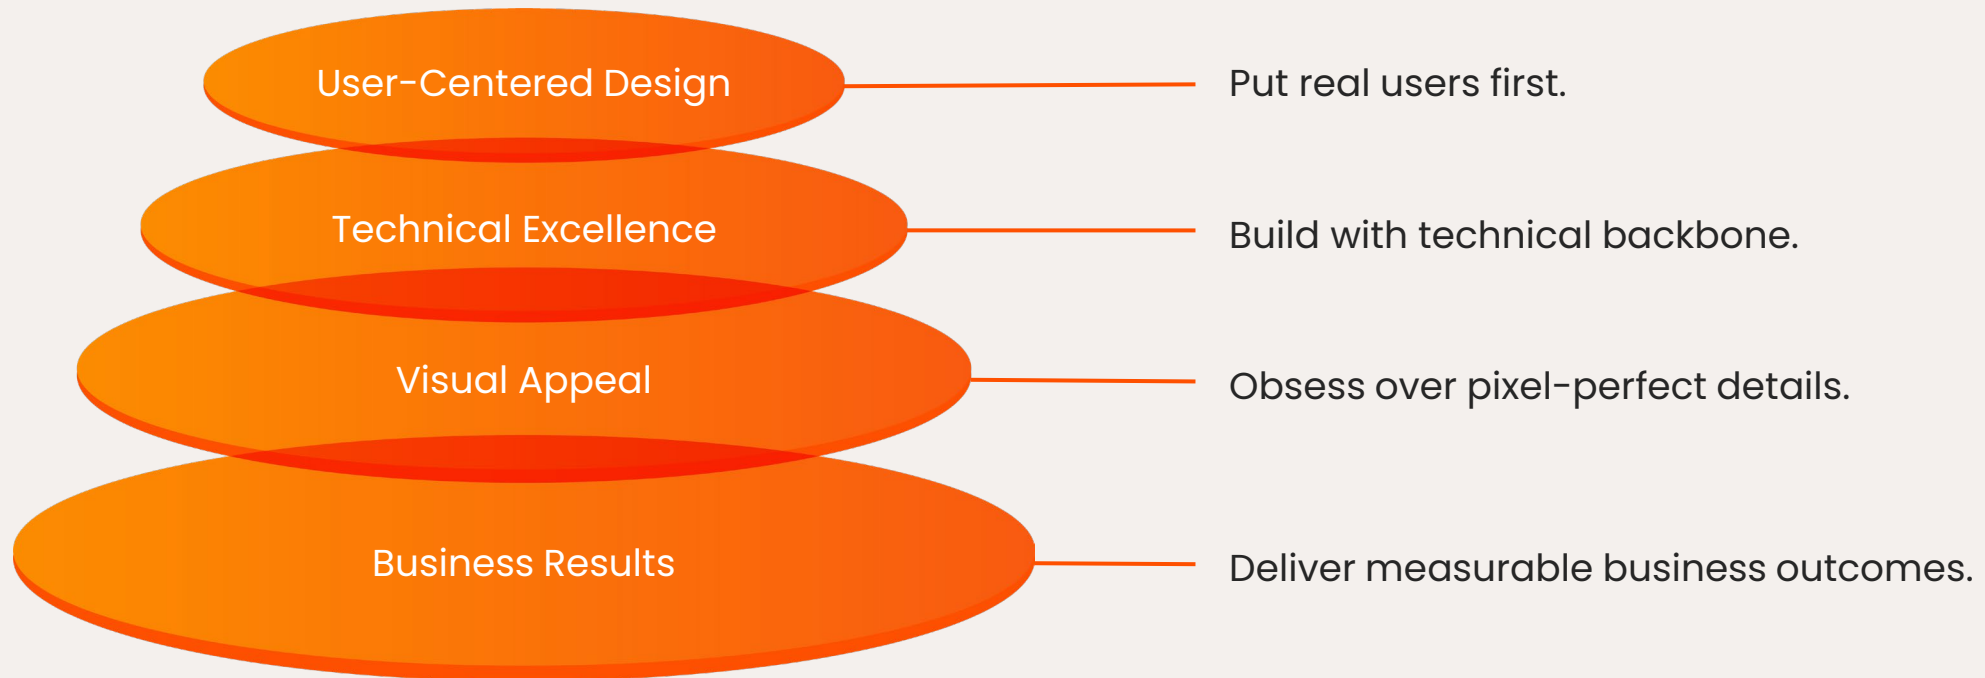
User-Centered Design

Put real users first.

Technical Excellence

Build with technical backbone.

Visual Appeal

Obsess over pixel-perfect details.

Business Results

Deliver measurable business outcomes.